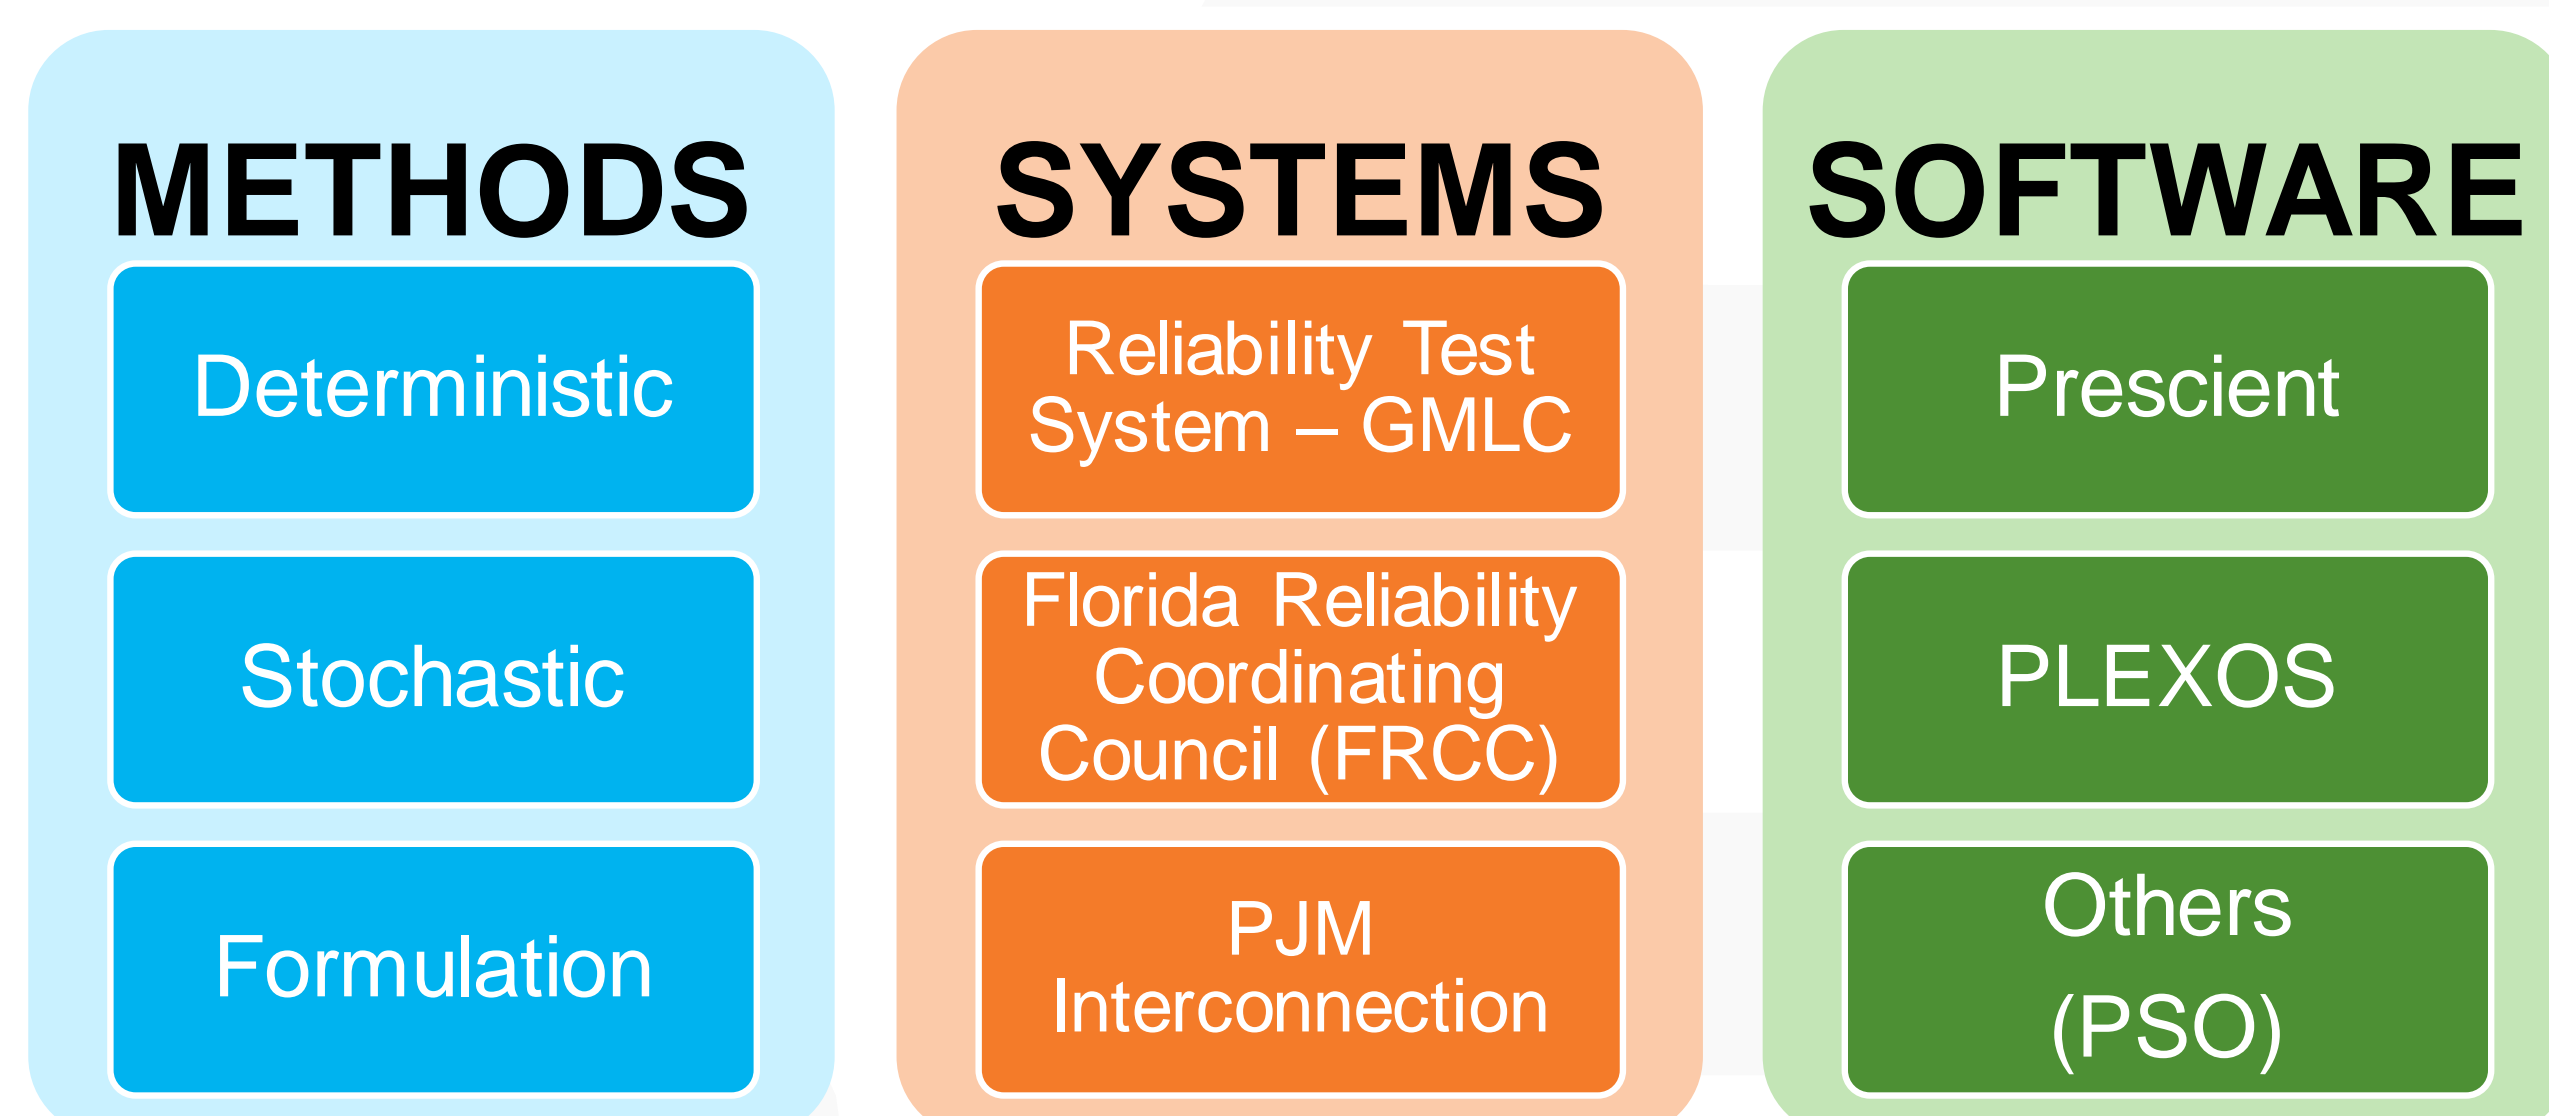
METHODS

Deterministic

Stochastic

Formulation

SYSTEMS

Reliability Test System – GMLC

Florida Reliability Coordinating Council (FRCC)

PJM Interconnection

SOFTWARE

Prescient

PLEXOS

Others (PSO)